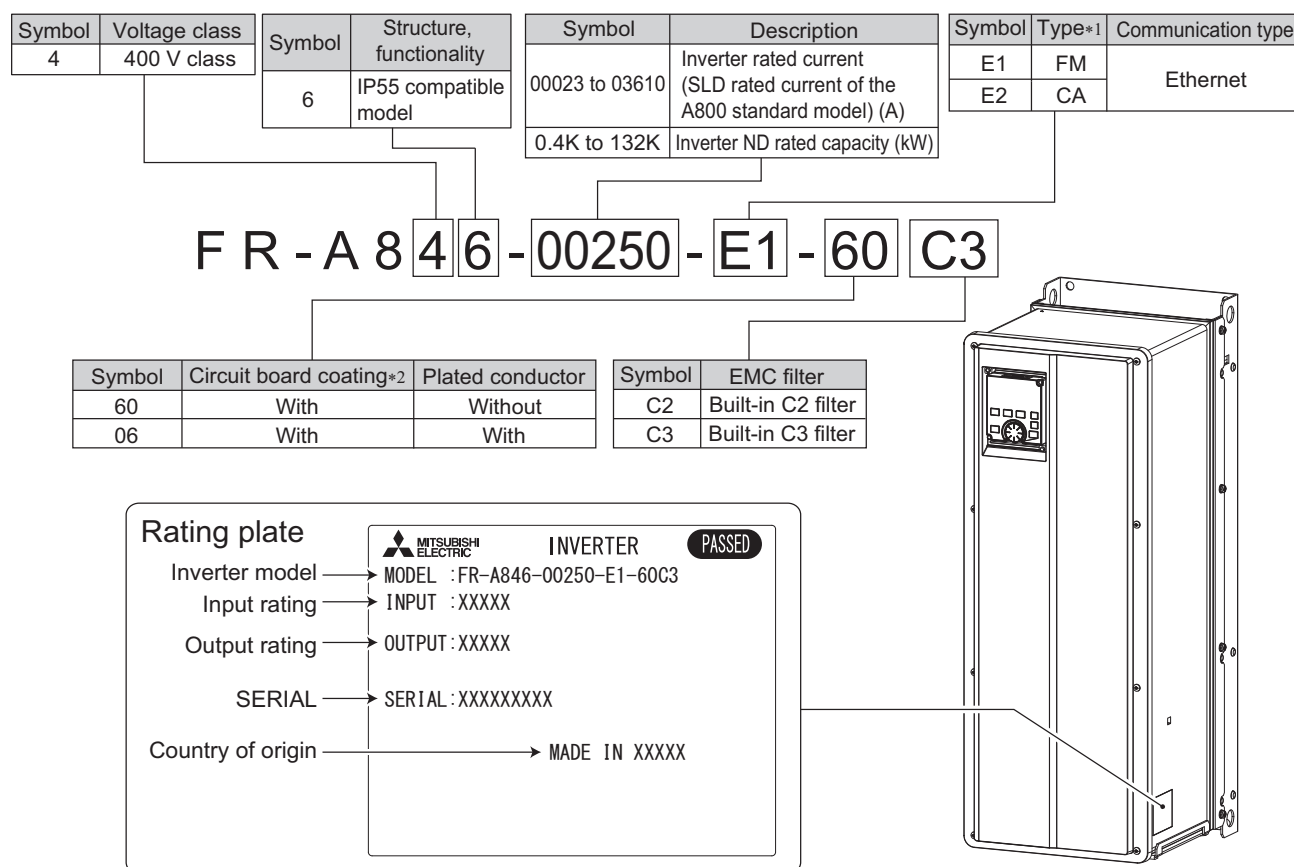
| Symbol | Voltage class |
|---|---|
| 4 | 400 V class |

| Symbol | Structure, functionality |
|---|---|
| 6 | IP55 compatible model |

| Symbol | Description |
|---|---|
| 00023 to 03610 | Inverter rated current (SLD rated current of the A800 standard model) (A) |
| 0.4K to 132K | Inverter ND rated capacity (kW) |

| Symbol | Type*1 | Communication type |
|---|---|---|
| E1 | FM | Ethernet |
| E2 | CA | |

F R - A 8 4 6 - 00250 - E1 - 60 C3

| Symbol | Circuit board coating*2 | Plated conductor |
|---|---|---|
| 60 | With | Without |
| 06 | With | With |

| Symbol | EMC filter |
|---|---|
| C2 | Built-in C2 filter |
| C3 | Built-in C3 filter |

Rating plate

MITSUBISHI ELECTRIC INVERTER PASSED

Inverter model → MODEL :FR-A846-00250-E1-60C3
Input rating → INPUT :XXXXX
Output rating → OUTPUT:XXXXX
SERIAL → SERIAL:XXXXXXXXX
Country of origin → MADE IN XXXXX